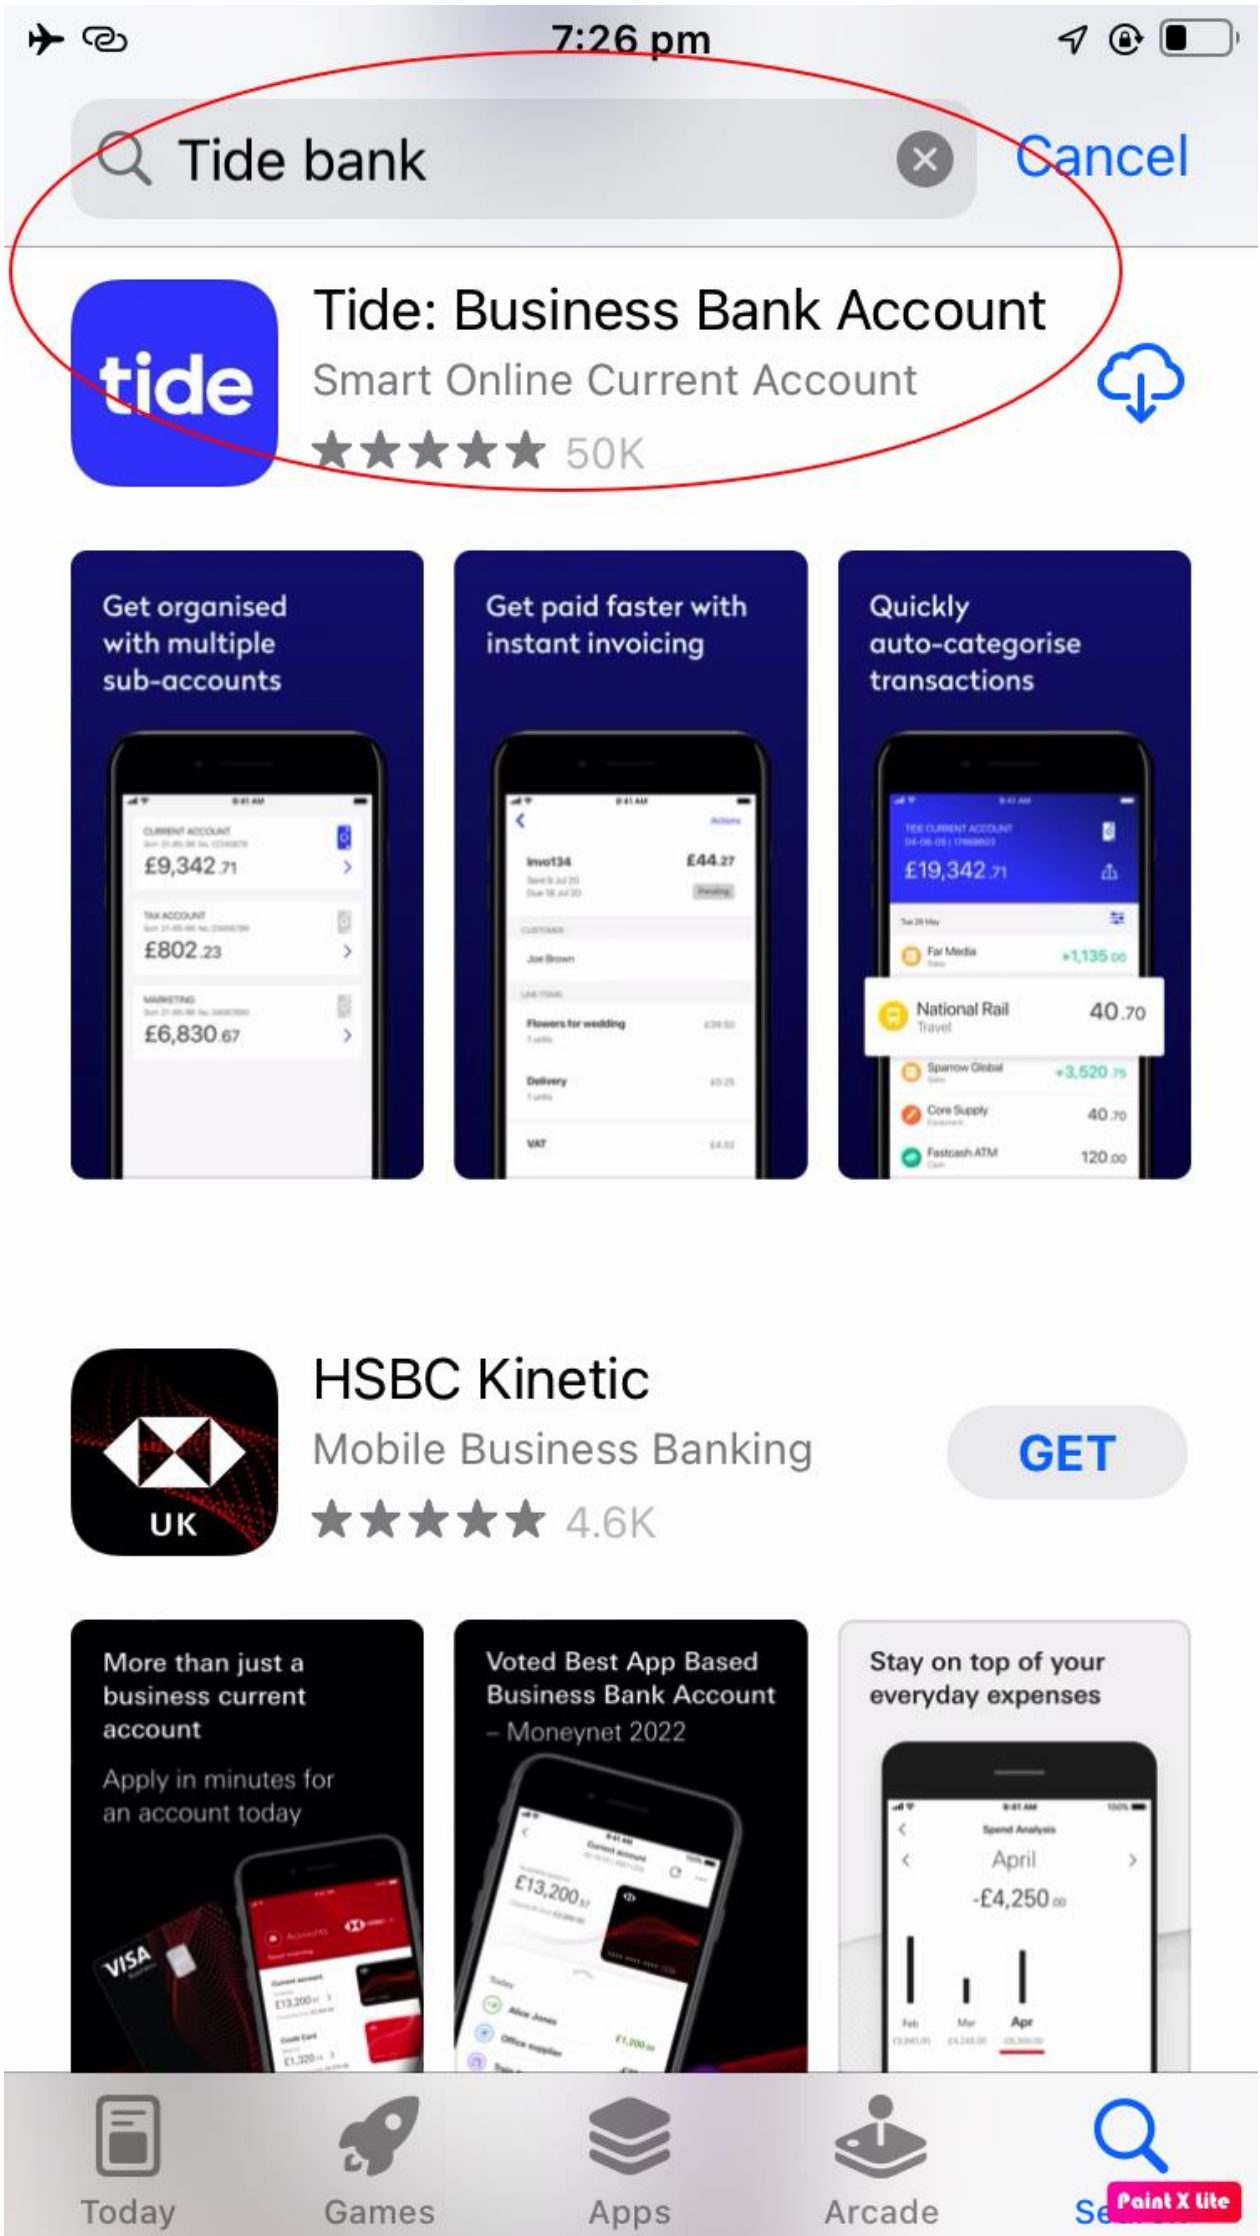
7:26 pm

Tide bank

Cancel

tide

Tide: Business Bank Account

Smart Online Current Account

50K

Get organised with multiple sub-accounts

CURRENT ACCOUNT
£9,342.71
TAX ACCOUNT
£802.23
MARKETING
£6,830.67

Get paid faster with instant invoicing

Invo134
£44.27
Pending
CUSTOMER
Joe Brown
LINE ITEMS
Flowers for wedding
Delivery
VAT

Quickly auto-categorise transactions

TIDE CURRENT ACCOUNT
£19,342.71
Far Media
+1,135.00
National Rail
Travel
40.70
Sparrow Global
+3,520.75
Core Supply
40.70
Fastcash ATM
120.00

UK

HSBC Kinetic

Mobile Business Banking

4.6K

GET

More than just a business current account

Apply in minutes for an account today

VISA

Voted Best App Based Business Bank Account – Moneynet 2022

£13,200

Stay on top of your everyday expenses

Spend Analysis
April
-£4,250.00
Feb
Mar
Apr

Today

Games

Apps

Arcade

Se

Paint X lite